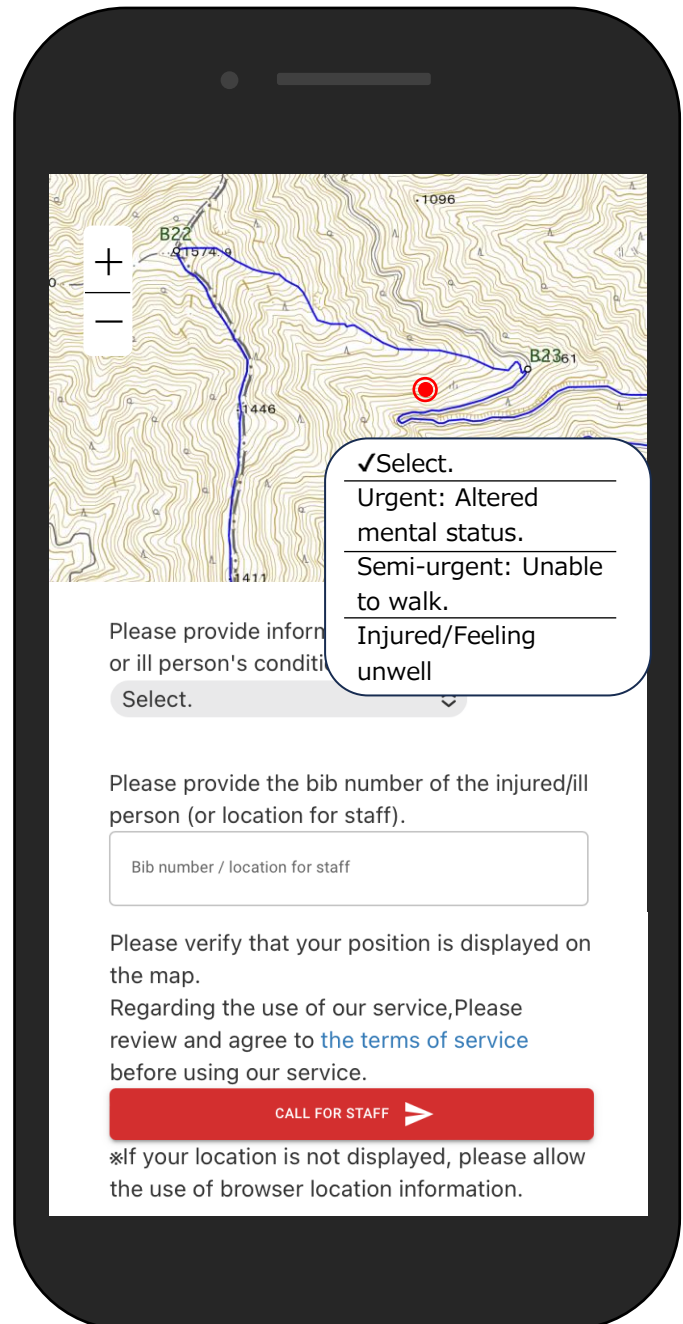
B22
1574.9
·1096
B23
61
·1446
1411
+
−

✓Select.
Urgent: Altered mental status.
Semi-urgent: Unable to walk.
Injured/Feeling unwell

Please provide inform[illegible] or ill person's conditi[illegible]
Select.

Please provide the bib number of the injured/ill person (or location for staff).

Bib number / location for staff

Please verify that your position is displayed on the map.
Regarding the use of our service,Please review and agree to the terms of service before using our service.

CALL FOR STAFF

※If your location is not displayed, please allow the use of browser location information.